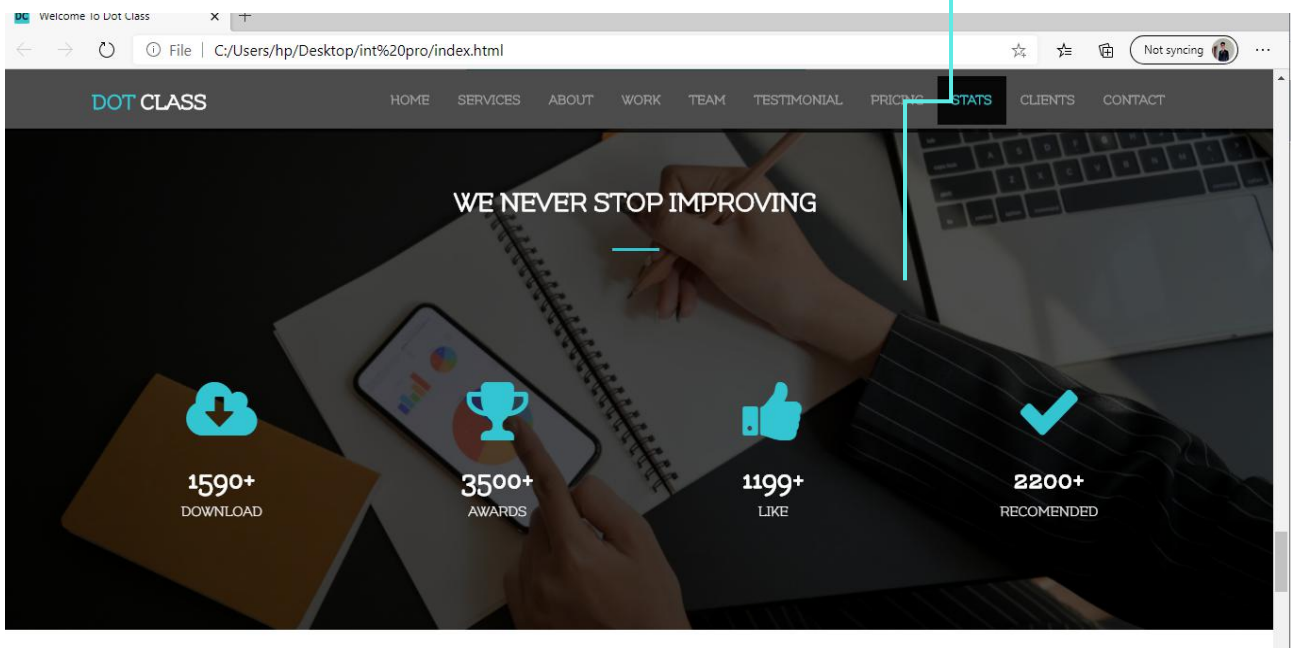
DC Welcome To Dot Class ×

File | C:/Users/hp/Desktop/int%20pro/index.html

Not syncing

DOT CLASS

HOME SERVICES ABOUT WORK TEAM TESTIMONIAL PRICING STATS CLIENTS CONTACT

WE NEVER STOP IMPROVING

1590+
DOWNLOAD

3500+
AWARDS

1199+
LIKE

2200+
RECOMENDED